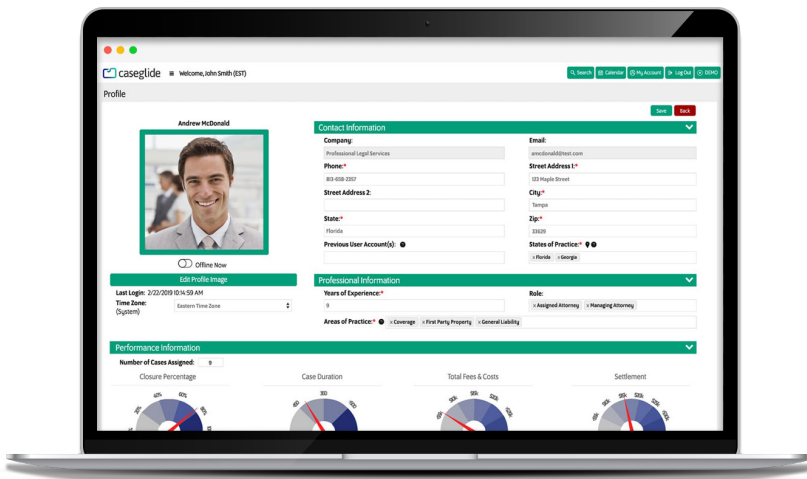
caseglide Welcome, John Smith (EST)

Search Calendar My Account Log Out DEMO

Profile

Save Back

Andrew McDonald

Offline Now

Edit Profile Image

Last Login: 2/22/2019 10:14:59 AM

Time Zone: (System) Eastern Time Zone

Contact Information

Company:
Professional Legal Services

Email:
amcdonald@test.com

Phone:*
813-658-2357

Street Address 1:*
123 Maple Street

Street Address 2:

City:*
Tampa

State:*
Florida

Zip:*
33620

Previous User Account(s):

States of Practice:*
× Florida × Georgia

Professional Information

Years of Experience:*
9

Role:
× Assigned Attorney × Managing Attorney

Areas of Practice:* × Coverage × First Party Property × General Liability

Performance Information

Number of Cases Assigned: 9

Closure Percentage

Case Duration

Total Fees & Costs

Settlement

40% 60% 80%

300

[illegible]

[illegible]